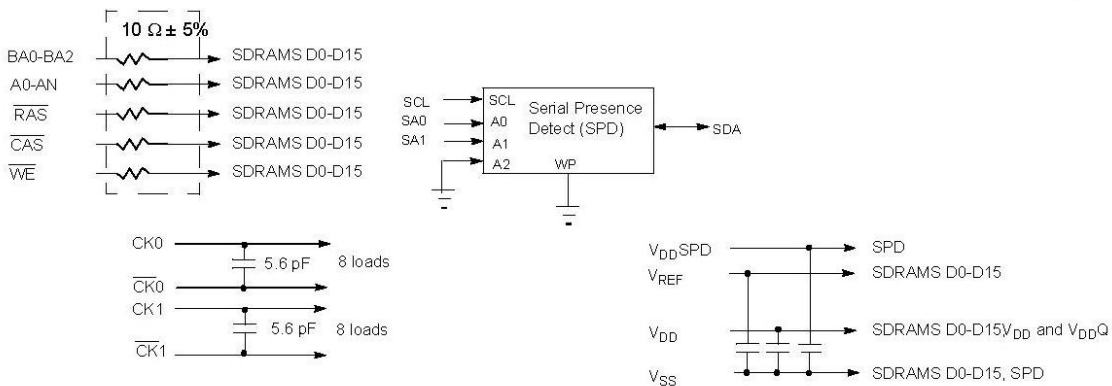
$10\ \Omega \pm 5\%$

BA0-BA2 SDRAMS D0-D15
A0-AN SDRAMS D0-D15
$\overline{RAS}$ SDRAMS D0-D15
$\overline{CAS}$ SDRAMS D0-D15
$\overline{WE}$ SDRAMS D0-D15

SCL
SA0
SA1
SCL
A0
A1
A2
Serial Presence Detect (SPD)
WP
SDA

CK0
5.6 pF
8 loads
$\overline{CK0}$
CK1
5.6 pF
8 loads
$\overline{CK1}$

$V_{DD}$SPD SPD
$V_{REF}$ SDRAMS D0-D15
$V_{DD}$ SDRAMS D0-D15,$V_{DD}$ and $V_{DD}Q$
$V_{SS}$ SDRAMS D0-D15, SPD